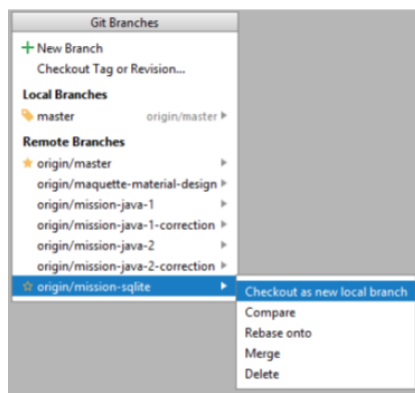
Git Branches

+ New Branch
Checkout Tag or Revision...

Local Branches
master origin/master

Remote Branches
origin/master
origin/maquette-material-design
origin/mission-java-1
origin/mission-java-1-correction
origin/mission-java-2
origin/mission-java-2-correction
origin/mission-sqlite

Checkout as new local branch
Compare
Rebase onto
Merge
Delete